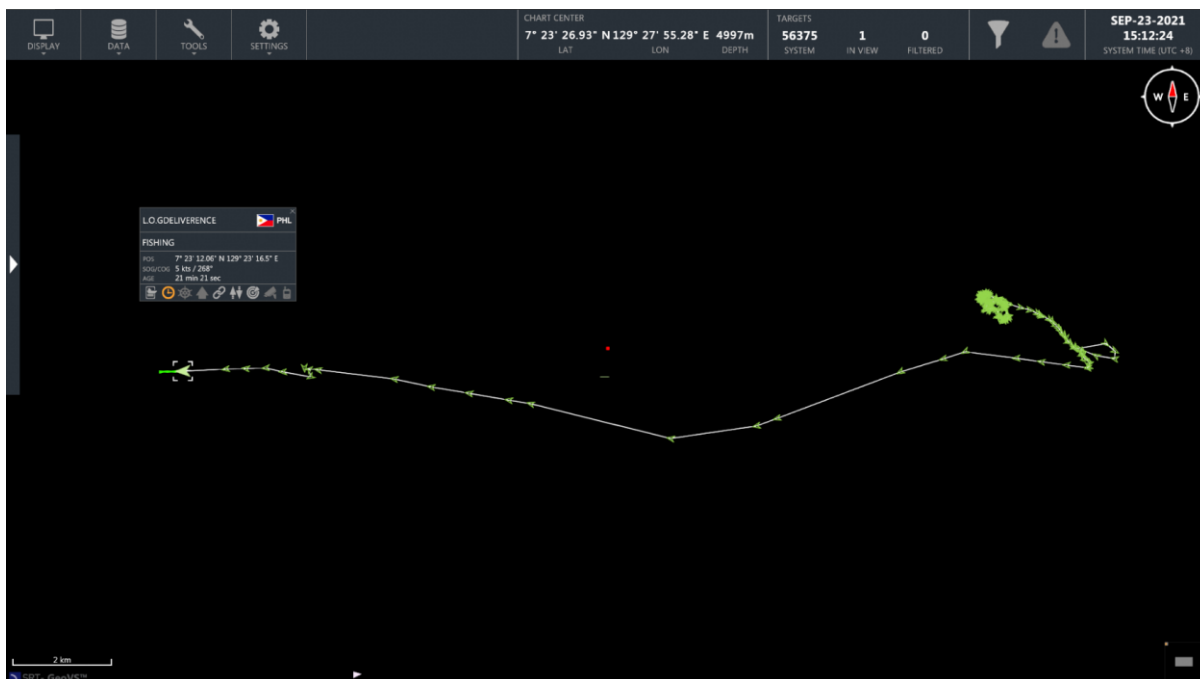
DISPLAY
DATA
TOOLS
SETTINGS

CHART CENTER
7° 23' 26.93" N 129° 27' 55.28" E 4997m
LAT LON DEPTH

TARGETS
56375 SYSTEM
1 IN VIEW
0 FILTERED

SEP-23-2021
15:12:24
SYSTEM TIME (UTC +8)

W E

L.O.GDELIVERENCE PHL
FISHING
POS 7° 23' 12.06" N 129° 23' 16.5" E
SOG/COG 5 kts / 268°
AGE 21 min 21 sec

2 km
SRT - GeoVS™